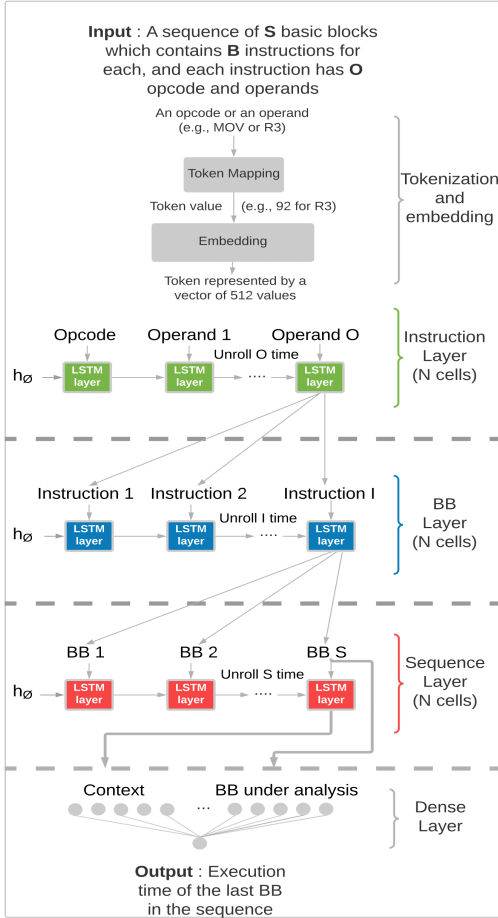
**Input** : A sequence of **S** basic blocks which contains **B** instructions for each, and each instruction has **O** opcode and operands

An opcode or an operand (e.g., MOV or R3)

Token Mapping

Token value (e.g., 92 for R3)

Embedding

Token represented by a vector of 512 values

Tokenization and embedding

Opcode Operand 1 Operand O

Unroll O time

$h_{\varnothing}$ LSTM layer LSTM layer .... LSTM layer

Instruction Layer (N cells)

Instruction 1 Instruction 2 Instruction I

Unroll I time

$h_{\varnothing}$ LSTM layer LSTM layer .... LSTM layer

BB Layer (N cells)

BB 1 BB 2 BB S

Unroll S time

$h_{\varnothing}$ LSTM layer LSTM layer .... LSTM layer

Sequence Layer (N cells)

Context ... BB under analysis

Dense Layer

**Output** : Execution time of the last BB in the sequence